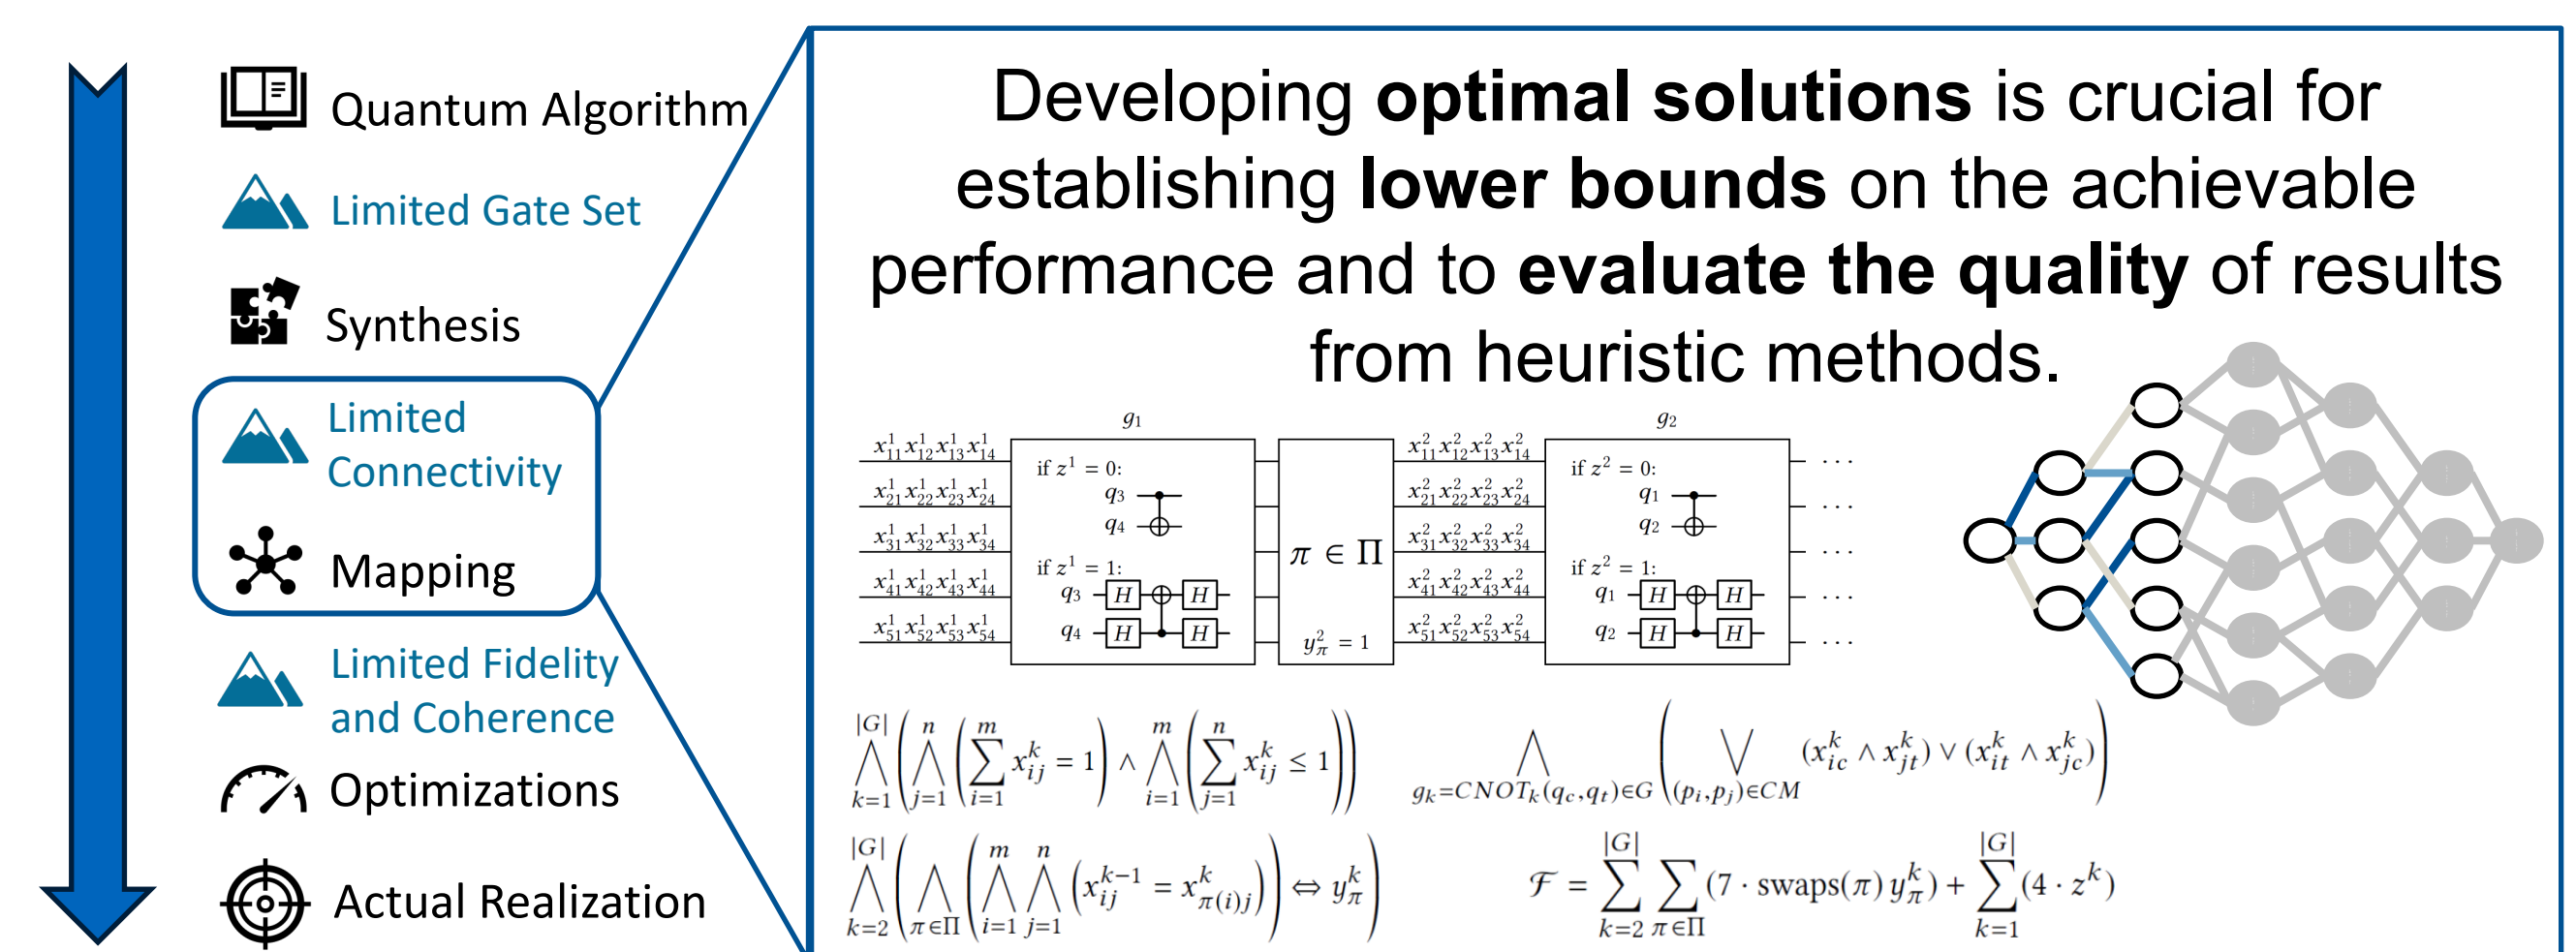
Quantum Algorithm

Limited Gate Set

Synthesis

Limited Connectivity

Mapping

Limited Fidelity and Coherence

Optimizations

Actual Realization

Developing **optimal solutions** is crucial for establishing **lower bounds** on the achievable performance and to **evaluate the quality** of results from heuristic methods.

$g_1$

$x^1_{11}x^1_{12}x^1_{13}x^1_{14}$
$x^1_{21}x^1_{22}x^1_{23}x^1_{24}$
$x^1_{31}x^1_{32}x^1_{33}x^1_{34}$
$x^1_{41}x^1_{42}x^1_{43}x^1_{44}$
$x^1_{51}x^1_{52}x^1_{53}x^1_{54}$

if $z^1 = 0$:
$q_3$
$q_4$

if $z^1 = 1$:
$q_3$ H H
$q_4$ H H

$\pi \in \Pi$

$y^2_\pi = 1$

$g_2$

$x^2_{11}x^2_{12}x^2_{13}x^2_{14}$
$x^2_{21}x^2_{22}x^2_{23}x^2_{24}$
$x^2_{31}x^2_{32}x^2_{33}x^2_{34}$
$x^2_{41}x^2_{42}x^2_{43}x^2_{44}$
$x^2_{51}x^2_{52}x^2_{53}x^2_{54}$

if $z^2 = 0$:
$q_1$
$q_2$

if $z^2 = 1$:
$q_1$ H H
$q_2$ H H

. . .
. . .
. . .
. . .
. . .

$\bigwedge_{k=1}^{|G|}\left(\bigwedge_{j=1}^{n}\left(\sum_{i=1}^{m} x^k_{ij} = 1\right) \wedge \bigwedge_{i=1}^{m}\left(\sum_{j=1}^{n} x^k_{ij} \leq 1\right)\right)$

$\bigwedge_{g_k=CNOT_k(q_c,q_t)\in G}\left(\bigvee_{(p_i,p_j)\in CM} (x^k_{ic} \wedge x^k_{jt}) \vee (x^k_{it} \wedge x^k_{jc})\right)$

$\bigwedge_{k=2}^{|G|}\left(\bigwedge_{\pi\in\Pi}\left(\bigwedge_{i=1}^{m}\bigwedge_{j=1}^{n}\left(x^{k-1}_{ij} = x^k_{\pi(i)j}\right) \Leftrightarrow y^k_\pi\right)\right)$

$\mathcal{F} = \sum_{k=2}^{|G|}\sum_{\pi\in\Pi}(7 \cdot \text{swaps}(\pi)\, y^k_\pi) + \sum_{k=1}^{|G|}(4 \cdot z^k)$